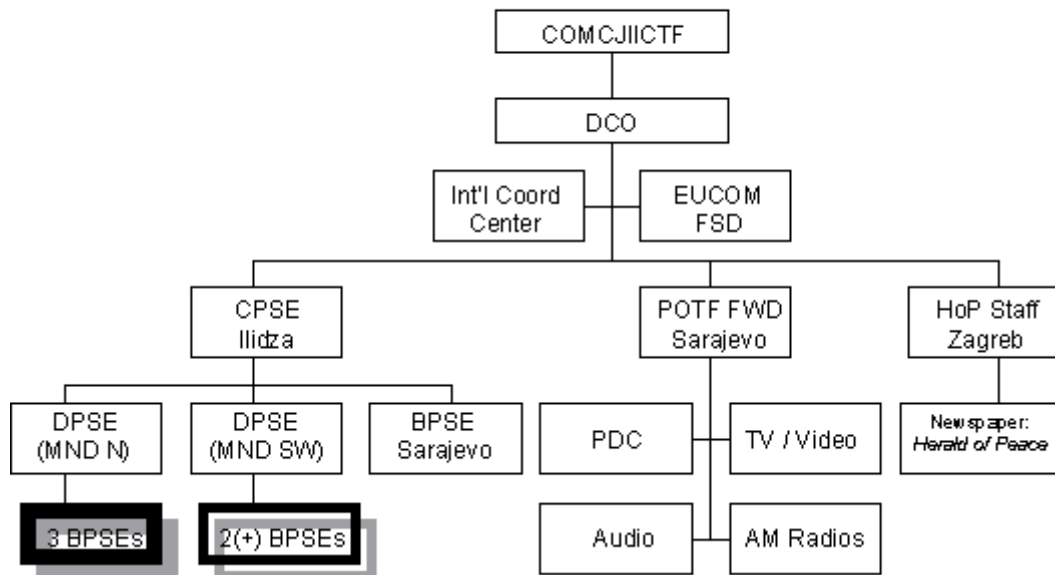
COMCJIICTF

DCO

Int'l Coord Center

EUCOM FSD

CPSE Ilidza

POTF FWD Sarajevo

HoP Staff Zagreb

DPSE (MND N)

DPSE (MND SW)

BPSE Sarajevo

PDC

TV / Video

Newspaper: *Herald of Peace*

Audio

AM Radios

3 BPSEs

2(+) BPSEs